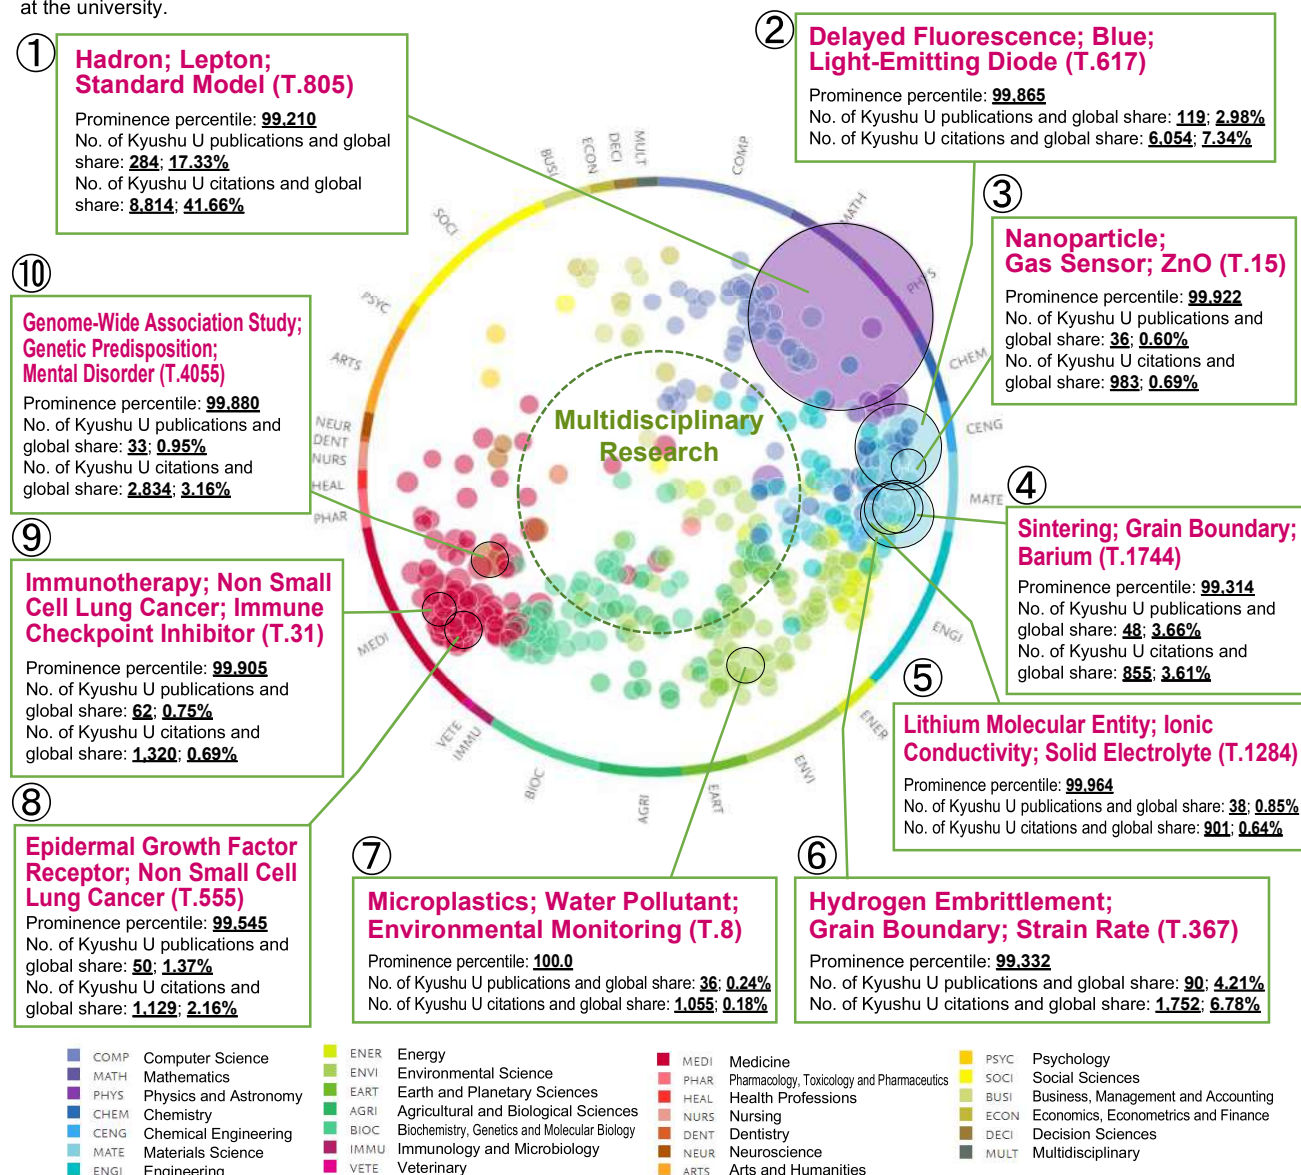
at the university.

① Hadron; Lepton; Standard Model (T.805)
Prominence percentile: 99.210
No. of Kyushu U publications and global share: 284; 17.33%
No. of Kyushu U citations and global share: 8,814; 41.66%

② Delayed Fluorescence; Blue; Light-Emitting Diode (T.617)
Prominence percentile: 99.865
No. of Kyushu U publications and global share: 119; 2.98%
No. of Kyushu U citations and global share: 6,054; 7.34%

③ Nanoparticle; Gas Sensor; ZnO (T.15)
Prominence percentile: 99.922
No. of Kyushu U publications and global share: 36; 0.60%
No. of Kyushu U citations and global share: 983; 0.69%

⑩ Genome-Wide Association Study; Genetic Predisposition; Mental Disorder (T.4055)
Prominence percentile: 99.880
No. of Kyushu U publications and global share: 33; 0.95%
No. of Kyushu U citations and global share: 2,834; 3.16%

④ Sintering; Grain Boundary; Barium (T.1744)
Prominence percentile: 99.314
No. of Kyushu U publications and global share: 48; 3.66%
No. of Kyushu U citations and global share: 855; 3.61%

⑨ Immunotherapy; Non Small Cell Lung Cancer; Immune Checkpoint Inhibitor (T.31)
Prominence percentile: 99.905
No. of Kyushu U publications and global share: 62; 0.75%
No. of Kyushu U citations and global share: 1,320; 0.69%

⑤ Lithium Molecular Entity; Ionic Conductivity; Solid Electrolyte (T.1284)
Prominence percentile: 99.964
No. of Kyushu U publications and global share: 38; 0.85%
No. of Kyushu U citations and global share: 901; 0.64%

Multidisciplinary Research

BUSI ECON DECI MULT COMP MATH PHYS CHEM CENG MATE ENGI ENER ENVI EART AGRI BIOC IMMU VETE MEDI PHAR HEAL NURS DENT NEUR ARTS PSYC SOCI

⑧ Epidermal Growth Factor Receptor; Non Small Cell Lung Cancer (T.555)
Prominence percentile: 99.545
No. of Kyushu U publications and global share: 50; 1.37%
No. of Kyushu U citations and global share: 1,129; 2.16%

⑦ Microplastics; Water Pollutant; Environmental Monitoring (T.8)
Prominence percentile: 100.0
No. of Kyushu U publications and global share: 36; 0.24%
No. of Kyushu U citations and global share: 1,055; 0.18%

⑥ Hydrogen Embrittlement; Grain Boundary; Strain Rate (T.367)
Prominence percentile: 99.332
No. of Kyushu U publications and global share: 90; 4.21%
No. of Kyushu U citations and global share: 1,752; 6.78%

COMP Computer Science
MATH Mathematics
PHYS Physics and Astronomy
CHEM Chemistry
CENG Chemical Engineering
MATE Materials Science
ENGI Engineering
ENER Energy
ENVI Environmental Science
EART Earth and Planetary Sciences
AGRI Agricultural and Biological Sciences
BIOC Biochemistry, Genetics and Molecular Biology
IMMU Immunology and Microbiology
VETE Veterinary
MEDI Medicine
PHAR Pharmacology, Toxicology and Pharmaceutics
HEAL Health Professions
NURS Nursing
DENT Dentistry
NEUR Neuroscience
ARTS Arts and Humanities
PSYC Psychology
SOCI Social Sciences
BUSI Business, Management and Accounting
ECON Economics, Econometrics and Finance
DECI Decision Sciences
MULT Multidisciplinary